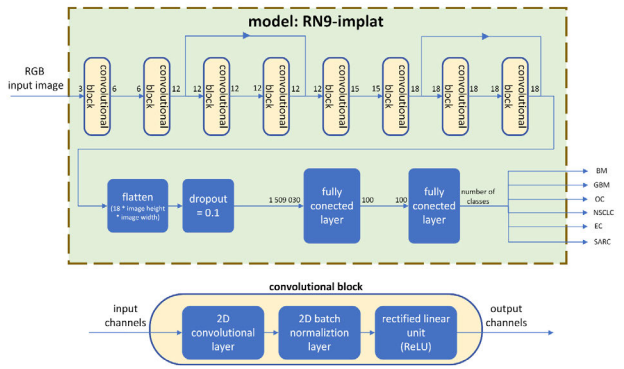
model: RN9-implat

RGB input image

3 convolutional block 6 6 convolutional block 12 12 convolutional block 12 12 convolutional block 12 12 convolutional block 15 15 convolutional block 18 18 convolutional block 18 18 convolutional block 18

flatten
(18 * image height * image width)

dropout = 0.1

1 509 030

fully conected layer

100 100

fully conected layer

number of classes

BM
GBM
OC
NSCLC
EC
SARC

convolutional block

input channels

2D convolutional layer

2D batch normaliztion layer

rectified linear unit (ReLU)

output channels